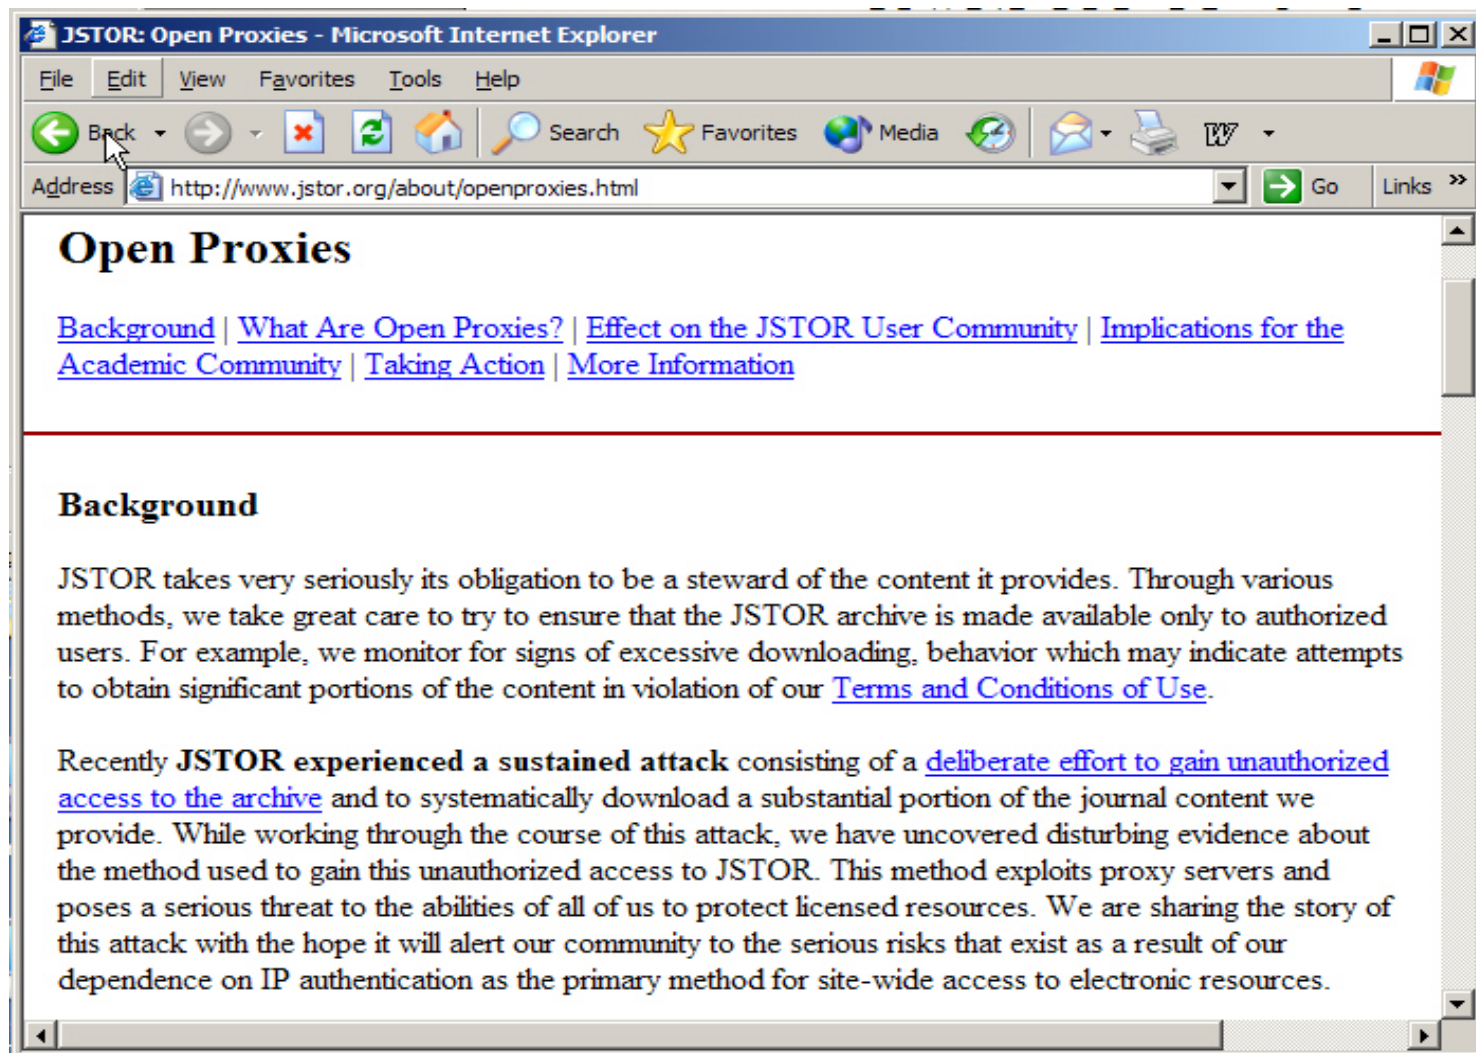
JSTOR: Open Proxies - Microsoft Internet Explorer

File Edit View Favorites Tools Help

Back Search Favorites Media

Address http://www.jstor.org/about/openproxies.html Go Links »

Open Proxies

Background | What Are Open Proxies? | Effect on the JSTOR User Community | Implications for the Academic Community | Taking Action | More Information

Background

JSTOR takes very seriously its obligation to be a steward of the content it provides. Through various methods, we take great care to try to ensure that the JSTOR archive is made available only to authorized users. For example, we monitor for signs of excessive downloading, behavior which may indicate attempts to obtain significant portions of the content in violation of our Terms and Conditions of Use.

Recently **JSTOR experienced a sustained attack** consisting of a deliberate effort to gain unauthorized access to the archive and to systematically download a substantial portion of the journal content we provide. While working through the course of this attack, we have uncovered disturbing evidence about the method used to gain this unauthorized access to JSTOR. This method exploits proxy servers and poses a serious threat to the abilities of all of us to protect licensed resources. We are sharing the story of this attack with the hope it will alert our community to the serious risks that exist as a result of our dependence on IP authentication as the primary method for site-wide access to electronic resources.